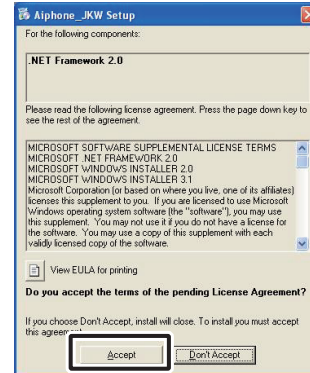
Aiphone_JKW Setup

For the following components:

.NET Framework 2.0

Please read the following license agreement. Press the page down key to see the rest of the agreement.

MICROSOFT SOFTWARE SUPPLEMENTAL LICENSE TERMS
MICROSOFT .NET FRAMEWORK 2.0
MICROSOFT WINDOWS INSTALLER 2.0
MICROSOFT WINDOWS INSTALLER 3.1
Microsoft Corporation (or based on where you live, one of its affiliates) licenses this supplement to you. If you are licensed to use Microsoft Windows operating system software (the "software"), you may use this supplement. You may not use it if you do not have a license for the software. You may use a copy of this supplement with each validly licensed copy of the software.

View EULA for printing

Do you accept the terms of the pending License Agreement?

If you choose Don't Accept, install will close. To install you must accept this agree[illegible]

Accept

Don't Accept